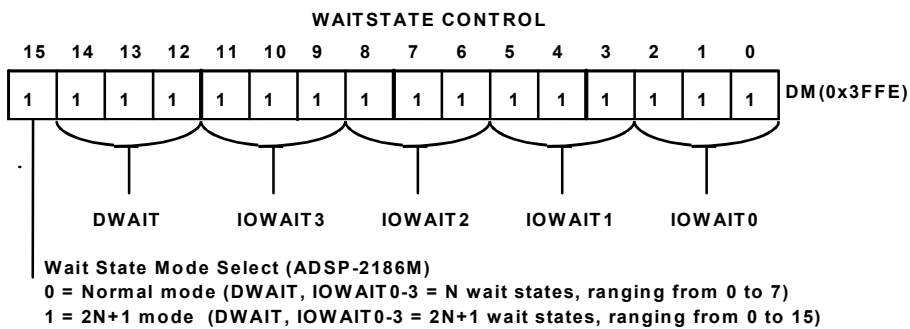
WAITSTATE CONTROL

| 15 | 14 | 13 | 12 | 11 | 10 | 9 | 8 | 7 | 6 | 5 | 4 | 3 | 2 | 1 | 0 |
|---|---|---|---|---|---|---|---|---|---|---|---|---|---|---|---|
| 1 | 1 | 1 | 1 | 1 | 1 | 1 | 1 | 1 | 1 | 1 | 1 | 1 | 1 | 1 | 1 |

DM(0x3FFE)

DWAIT IOWAIT3 IOWAIT2 IOWAIT1 IOWAIT0

Wait State Mode Select (ADSP-2186M)
0 = Normal mode (DWAIT, IOWAIT0-3 = N wait states, ranging from 0 to 7)
1 = 2N+1 mode (DWAIT, IOWAIT0-3 = 2N+1 wait states, ranging from 0 to 15)